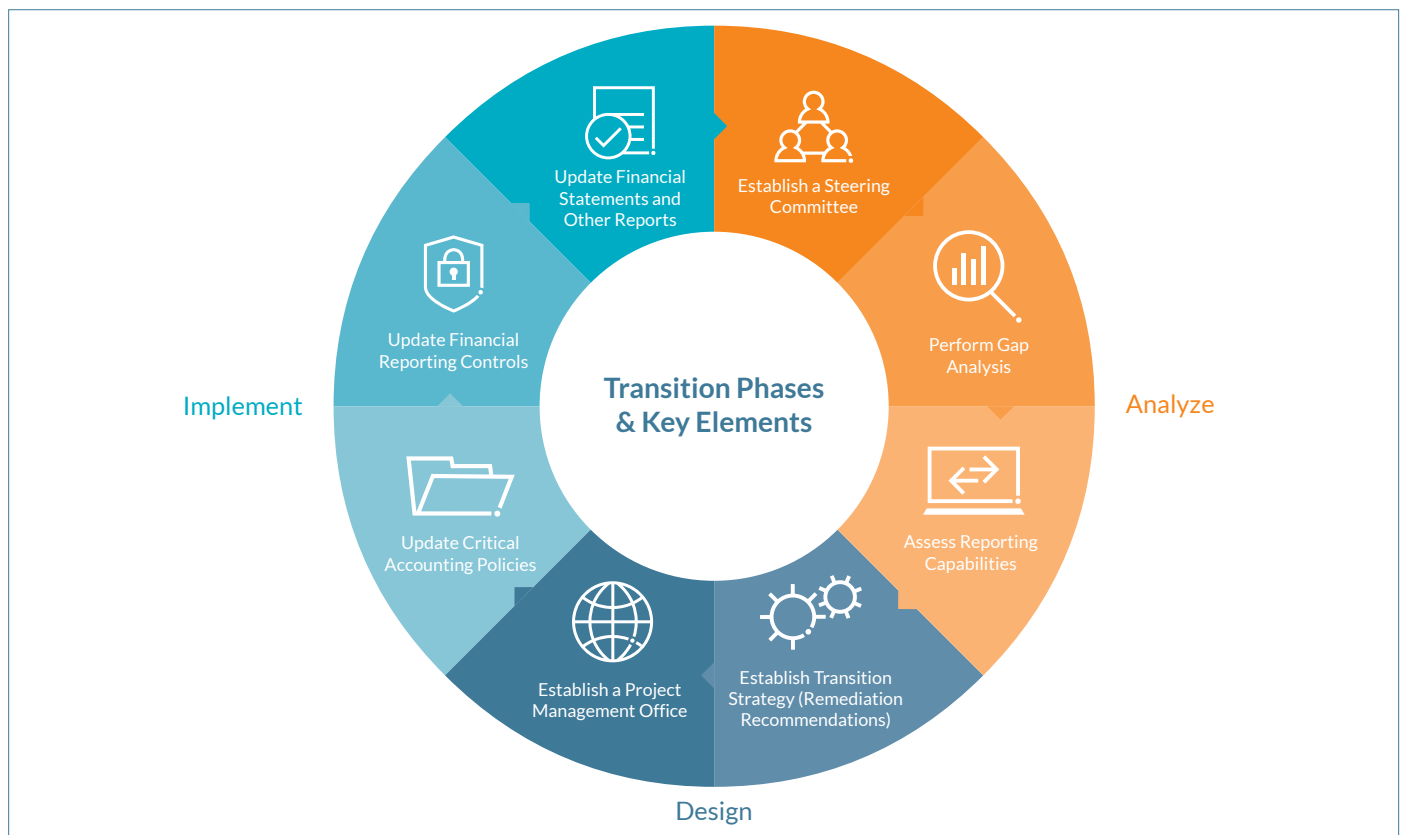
Transition Phases & Key Elements

Establish a Steering Committee

Perform Gap Analysis

Analyze

Assess Reporting Capabilities

Establish Transition Strategy (Remediation Recommendations)

Establish a Project Management Office

Design

Update Critical Accounting Policies

Implement

Update Financial Reporting Controls

Update Financial Statements and Other Reports